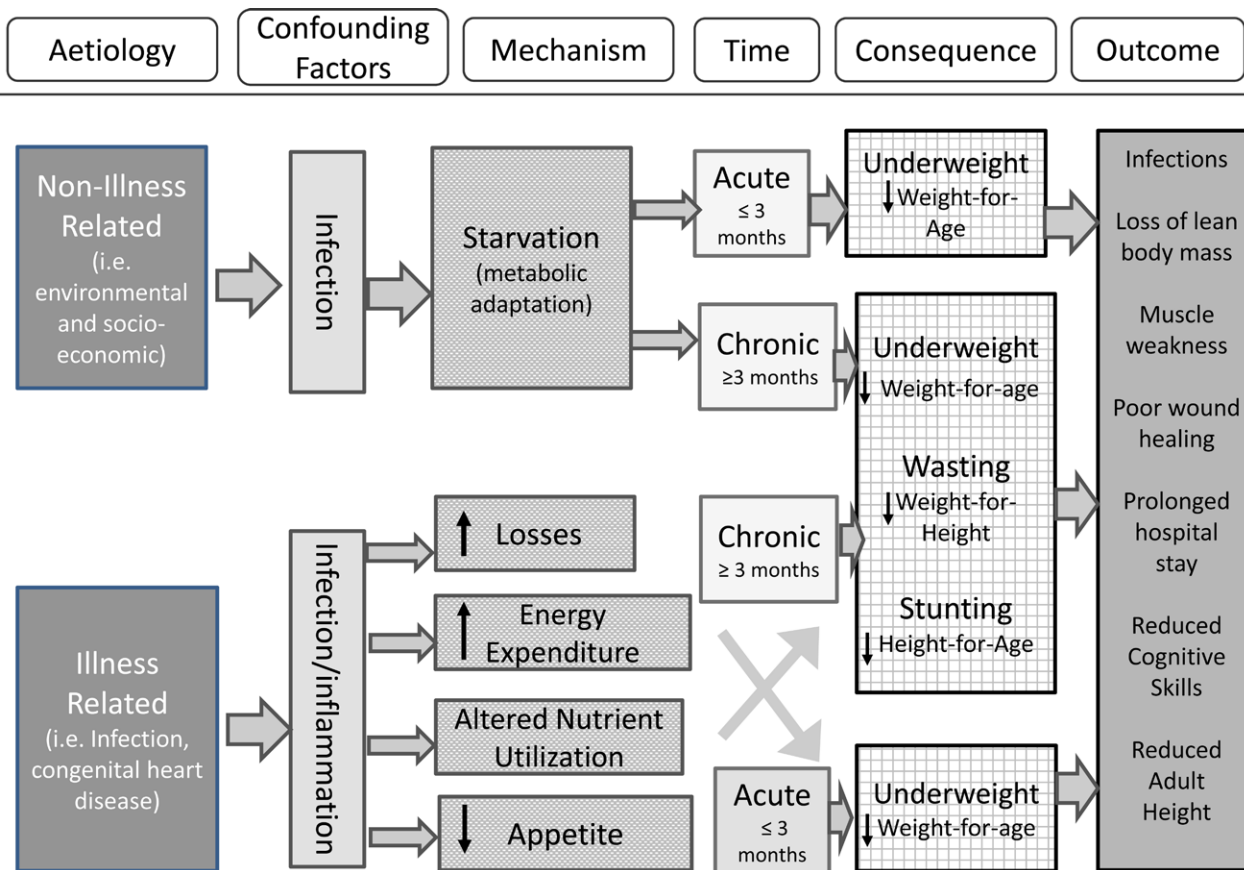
Aetiology

Confounding Factors

Mechanism

Time

Consequence

Outcome

Non-Illness Related (i.e. environmental and socio-economic)

Infection

Starvation (metabolic adaptation)

Acute $\leq 3$ months

Underweight ↓ Weight-for-Age

Chronic $\geq 3$ months

Underweight ↓ Weight-for-age

Wasting ↓ Weight-for-Height

Stunting ↓ Height-for-Age

Infections

Loss of lean body mass

Muscle weakness

Poor wound healing

Prolonged hospital stay

Reduced Cognitive Skills

Reduced Adult Height

Illness Related (i.e. Infection, congenital heart disease)

Infection/inflammation

↑ Losses

↑ Energy Expenditure

Altered Nutrient Utilization

↓ Appetite

Chronic $\geq 3$ months

Acute $\leq 3$ months

Underweight ↓ Weight-for-age